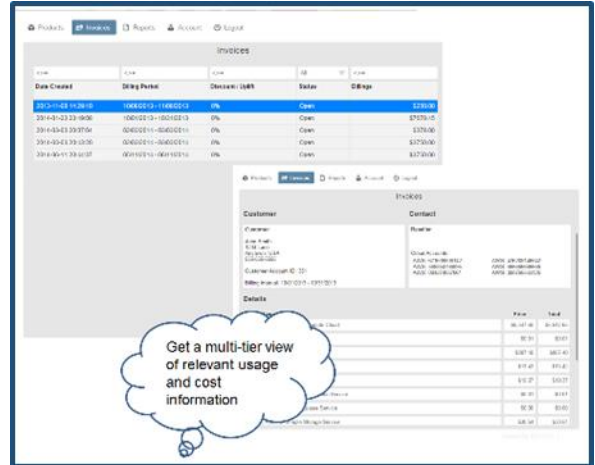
Products Invoices Reports Account Logout

Invoices

| Date Created | Billing Period | Discount / Uplift | Status | Billings |
|---|---|---|---|---|
| 2013-11-03 14:29:10 | 10/01/2013 - 11/30/2013 | 0% | Open | $230.00 |
| 2014-01-23 23:49:08 | 10/01/2013 - 10/31/2013 | 0% | Open | $7579.15 |
| 2014-03-03 20:37:04 | 02/01/2014 - 02/28/2014 | 0% | Open | $370.00 |
| 2014-03-03 20:43:20 | 02/01/2014 - 02/28/2014 | 0% | Open | $3750.00 |
| 2014-03-11 20:56:07 | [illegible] | 0% | Open | $3750.00 |

Products Invoices Reports Account Logout

Invoices

Customer

Contact

Customer

Reseller

Customer Account ID: 321

Details

Price Total

Get a multi-tier view of relevant usage and cost information